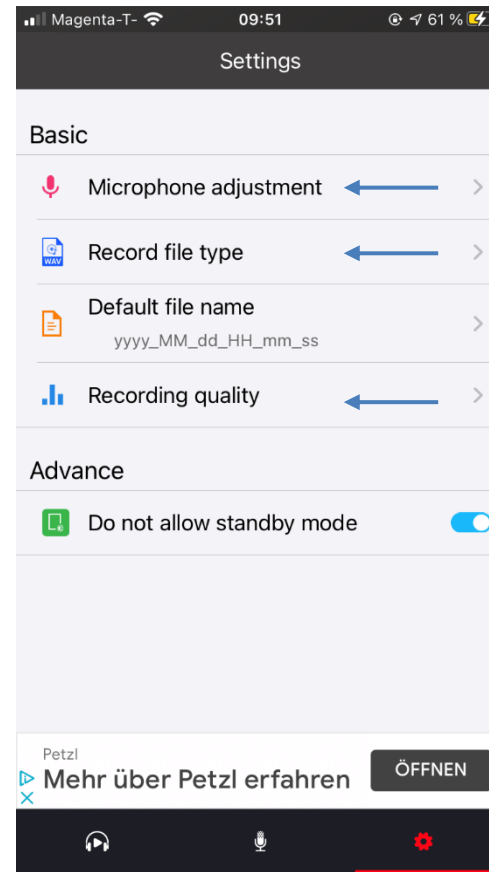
Magenta-T- 09:51 61 %

Settings

Basic

Microphone adjustment

WAV

Record file type

Default file name

yyyy_MM_dd_HH_mm_ss

Recording quality

Advance

Do not allow standby mode

Petzl

Mehr über Petzl erfahren

ÖFFNEN